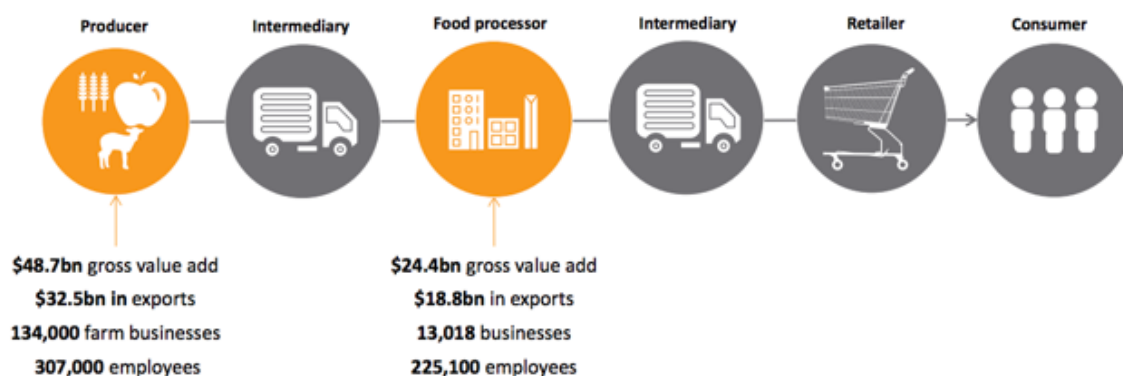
Producer

Intermediary

Food processor

Intermediary

Retailer

Consumer

$48.7bn gross value add
$32.5bn in exports
134,000 farm businesses
307,000 employees

$24.4bn gross value add
$18.8bn in exports
13,018 businesses
225,100 employees